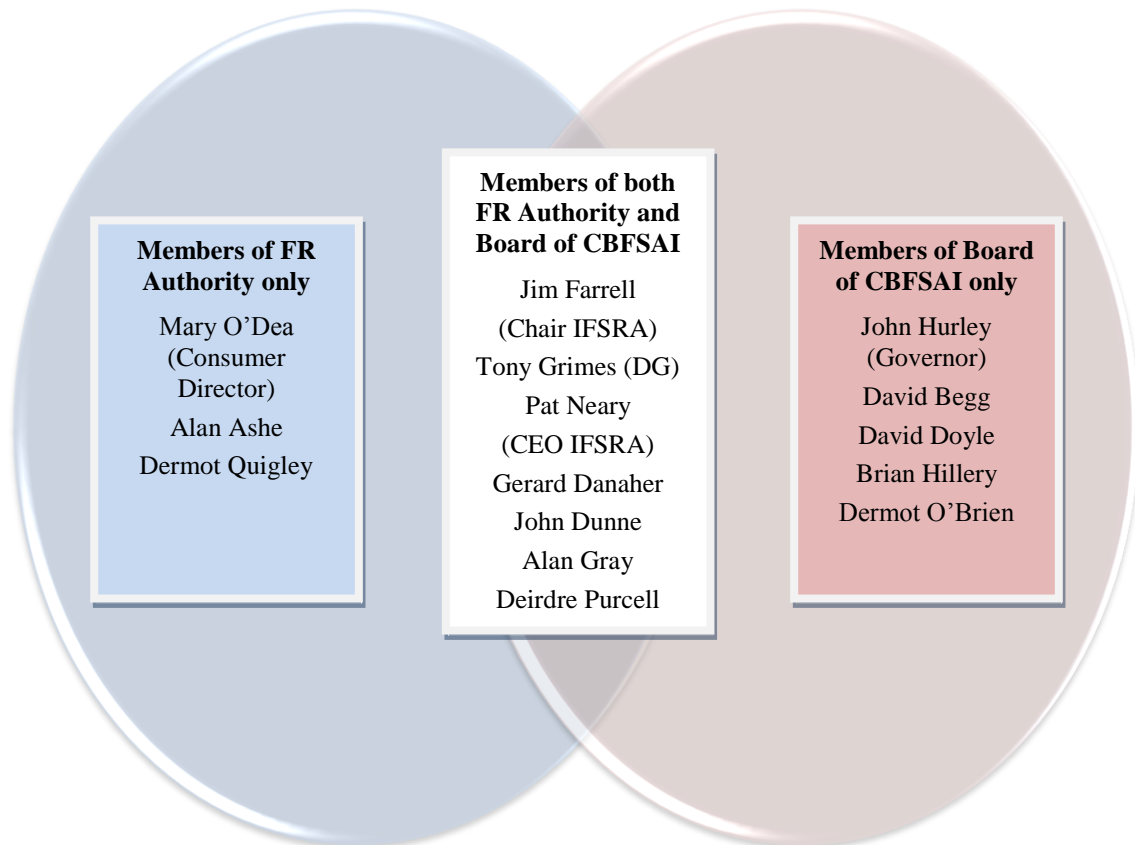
Members of FR Authority only

Mary O’Dea (Consumer Director)
Alan Ashe
Dermot Quigley

Members of both FR Authority and Board of CBFSAI

Jim Farrell (Chair IFSRA)
Tony Grimes (DG)
Pat Neary (CEO IFSRA)
Gerard Danaher
John Dunne
Alan Gray
Deirdre Purcell

Members of Board of CBFSAI only

John Hurley (Governor)
David Begg
David Doyle
Brian Hillery
Dermot O’Brien